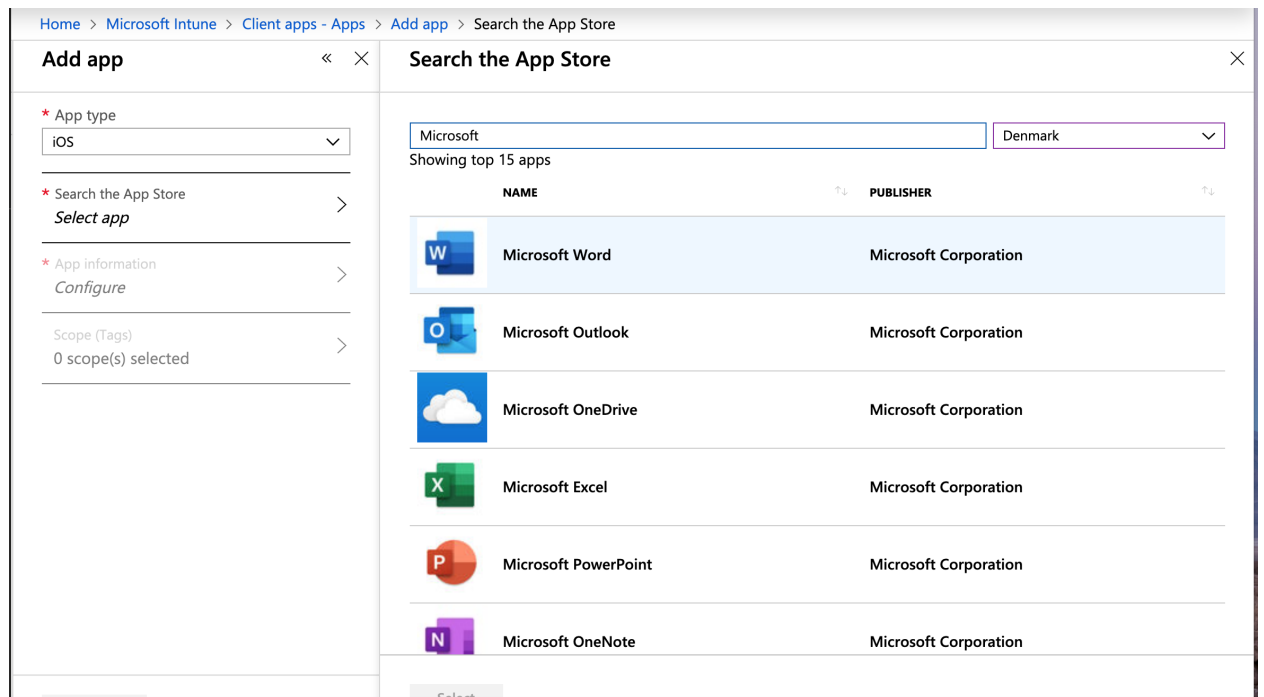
Home > Microsoft Intune > Client apps - Apps > Add app > Search the App Store

Add app

* App type
iOS

* Search the App Store
Select app

* App information
Configure

Scope (Tags)
0 scope(s) selected

Search the App Store

Microsoft
Denmark
Showing top 15 apps

| NAME | PUBLISHER |
|---|---|
| Microsoft Word | Microsoft Corporation |
| Microsoft Outlook | Microsoft Corporation |
| Microsoft OneDrive | Microsoft Corporation |
| Microsoft Excel | Microsoft Corporation |
| Microsoft PowerPoint | Microsoft Corporation |
| Microsoft OneNote | Microsoft Corporation |

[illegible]